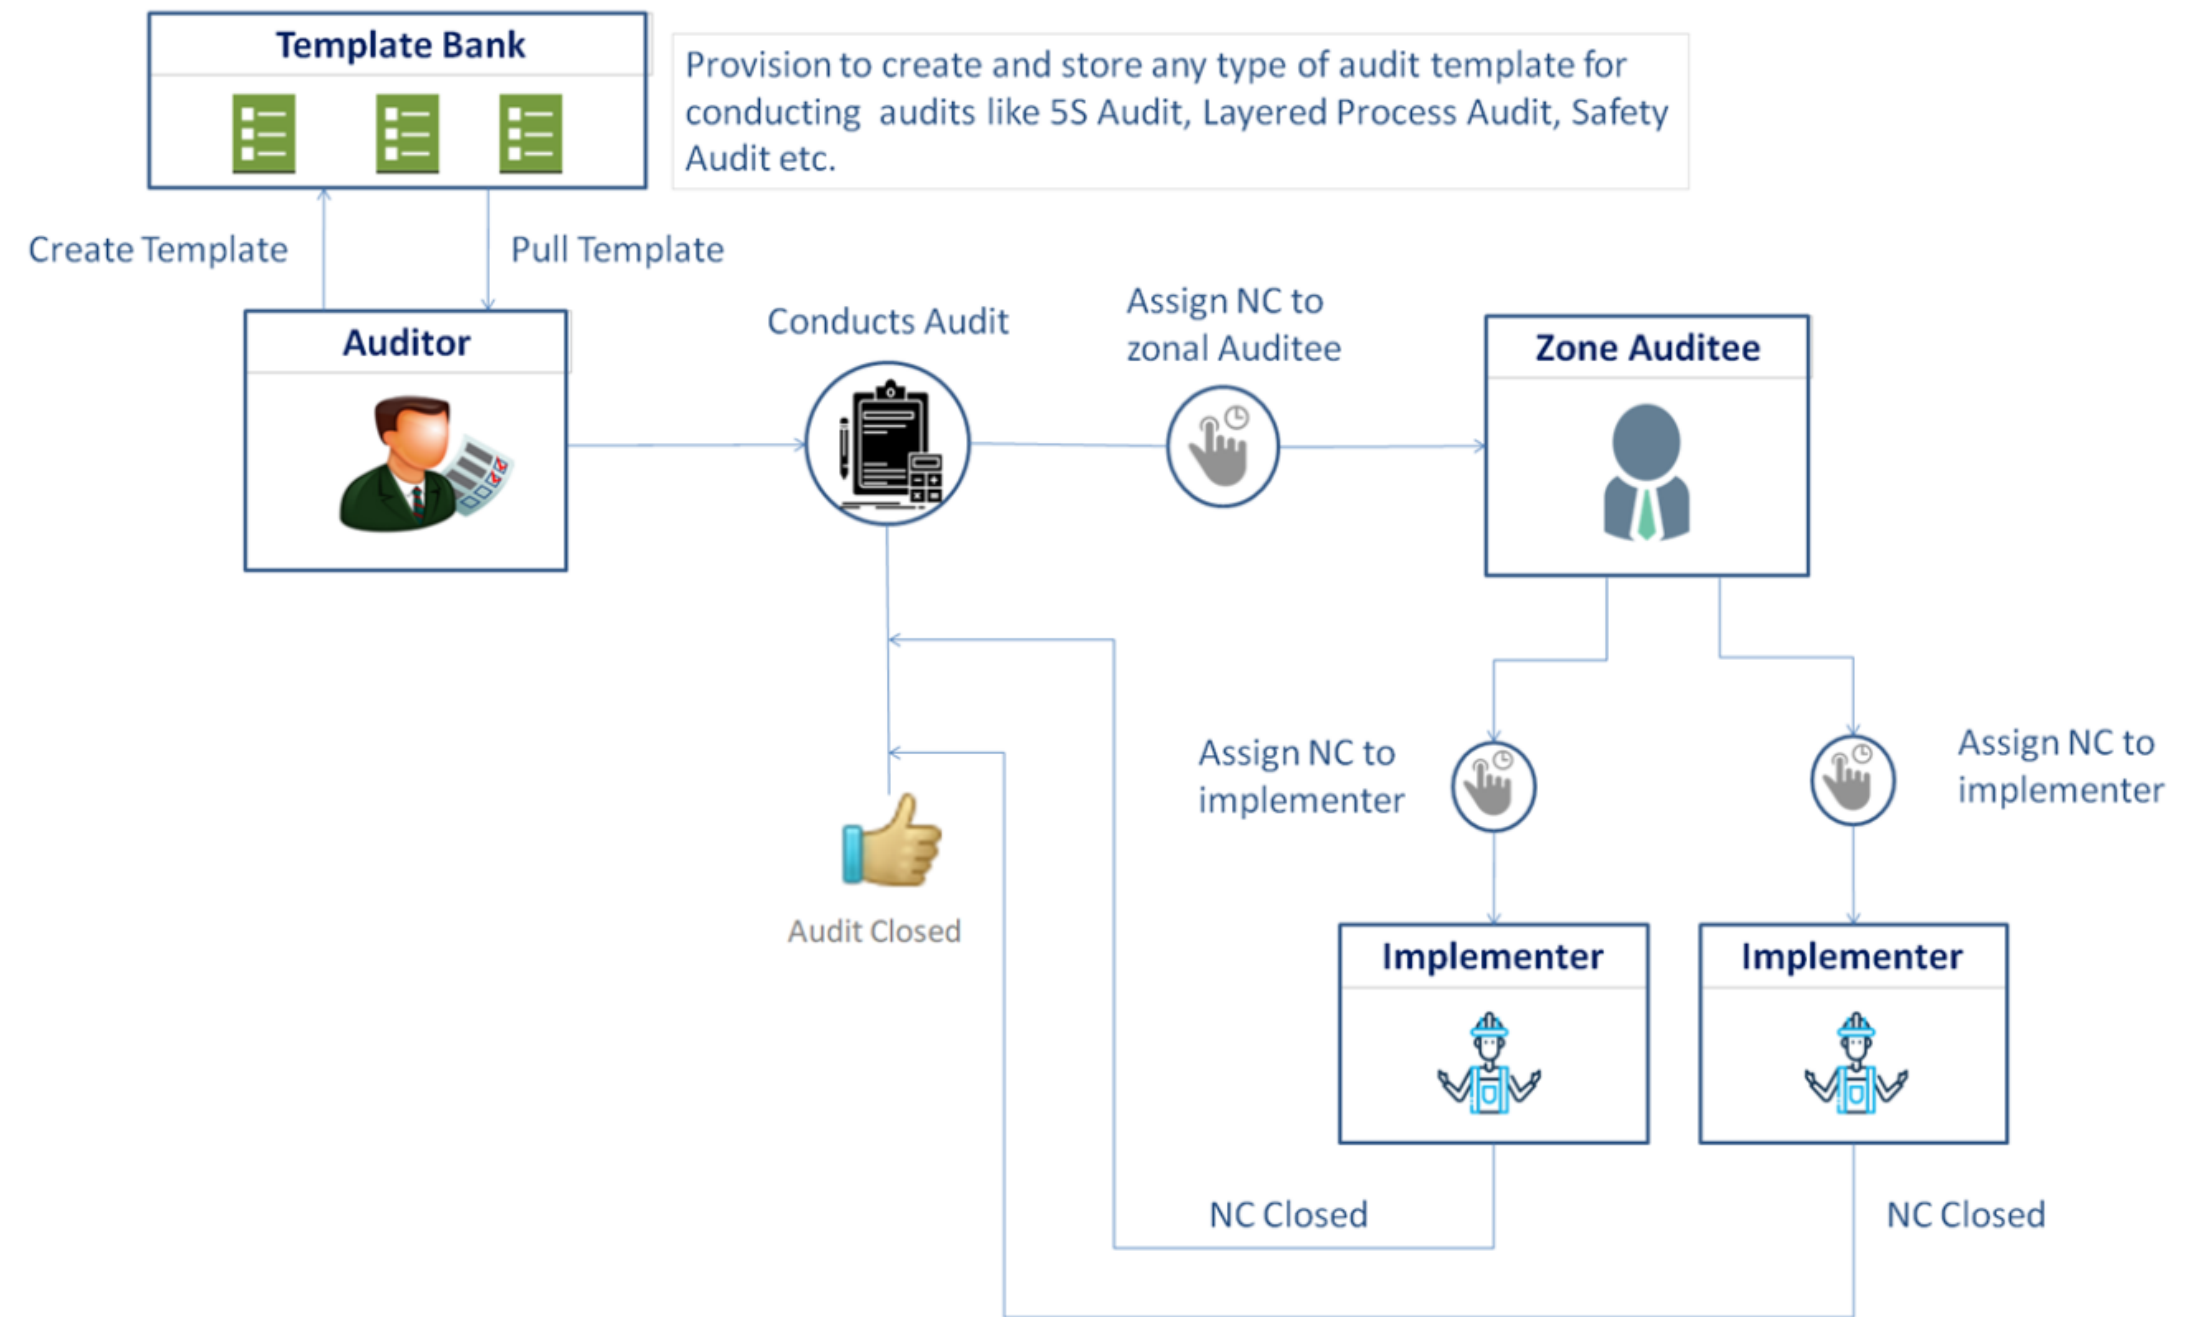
Template Bank

Provision to create and store any type of audit template for conducting audits like 5S Audit, Layered Process Audit, Safety Audit etc.

Create Template

Pull Template

Auditor

Conducts Audit

Assign NC to zonal Auditee

Zone Auditee

Assign NC to implementer

Assign NC to implementer

Audit Closed

Implementer

Implementer

NC Closed

NC Closed